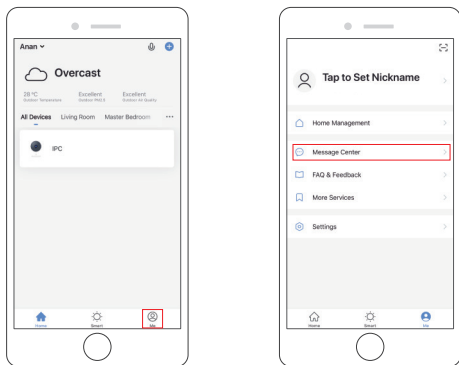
Anan
Overcast
26 °C
Outdoor Temperature
Excellent
Outdoor PM2.5
Excellent
Outdoor Air Quality
All Devices Living Room Master Bedroom ···
IPC
Home Smart Me

Tap to Set Nickname
Home Management
Message Center
FAQ & Feedback
More Services
Settings
Home Smart Me